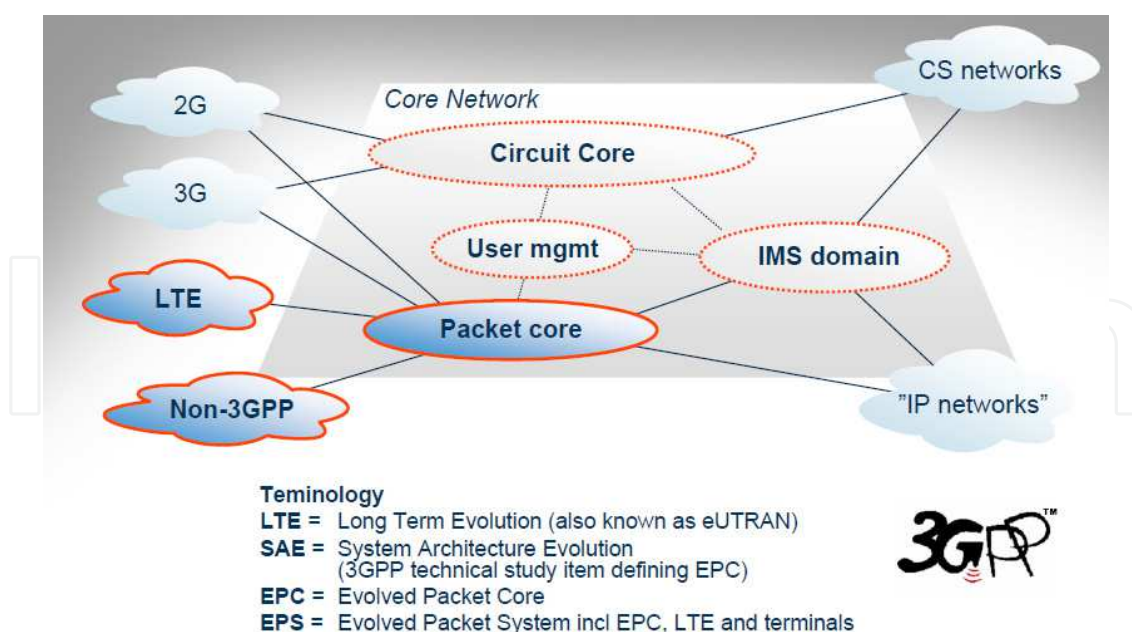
Core Network

2G

3G

LTE

Non-3GPP

Circuit Core

User mgmt

IMS domain

Packet core

CS networks

"IP networks"

Teminology
LTE = Long Term Evolution (also known as eUTRAN)
SAE = System Architecture Evolution (3GPP technical study item defining EPC)
EPC = Evolved Packet Core
EPS = Evolved Packet System incl EPC, LTE and terminals

3GPP™